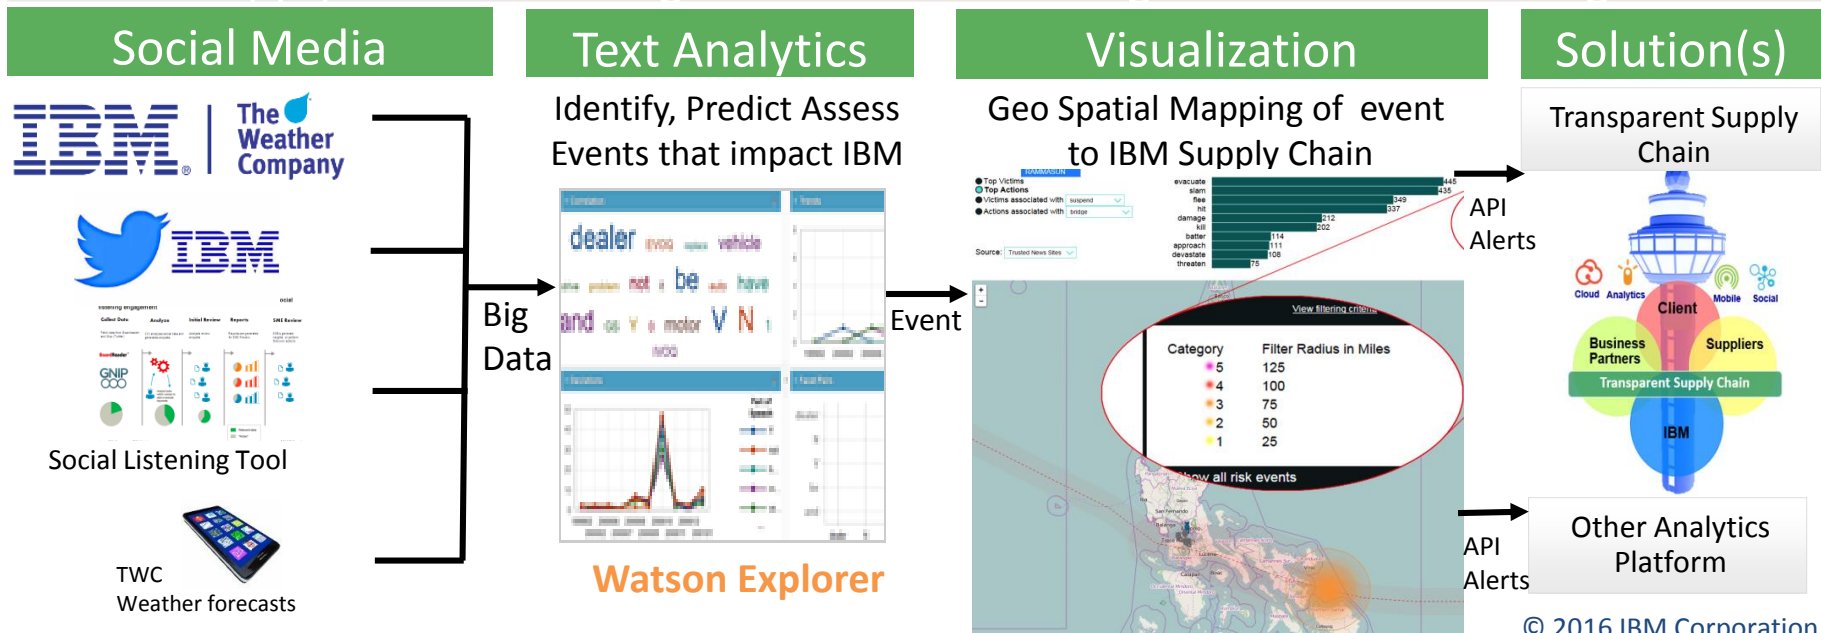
Social Media

IBM

The Weather Company

IBM

Social Listening Tool

TWC
Weather forecasts

Big Data

Text Analytics

Identify, Predict Assess Events that impact IBM

dealer vehicle
be have
and V N motor

Watson Explorer

Event

Visualization

Geo Spatial Mapping of event to IBM Supply Chain

Top Victims
Top Actions
Victims associated with
Actions associated with
Source:

| | |
|---|---|
| evacuate | 446 |
| slam | 435 |
| flee | 349 |
| hit | 337 |
| damage | 212 |
| kill | 202 |
| batter | 114 |
| approach | 111 |
| devastate | 108 |
| threaten | 75 |

View filtering criteria

| Category | Filter Radius in Miles |
|---|---|
| 5 | 125 |
| 4 | 100 |
| 3 | 75 |
| 2 | 50 |
| 1 | 25 |

Show all risk events

API Alerts

API Alerts

Solution(s)

Transparent Supply Chain

Cloud Analytics Mobile Social
Client
Business Partners
Suppliers
Transparent Supply Chain
IBM

Other Analytics Platform

© 2016 IBM Corporation